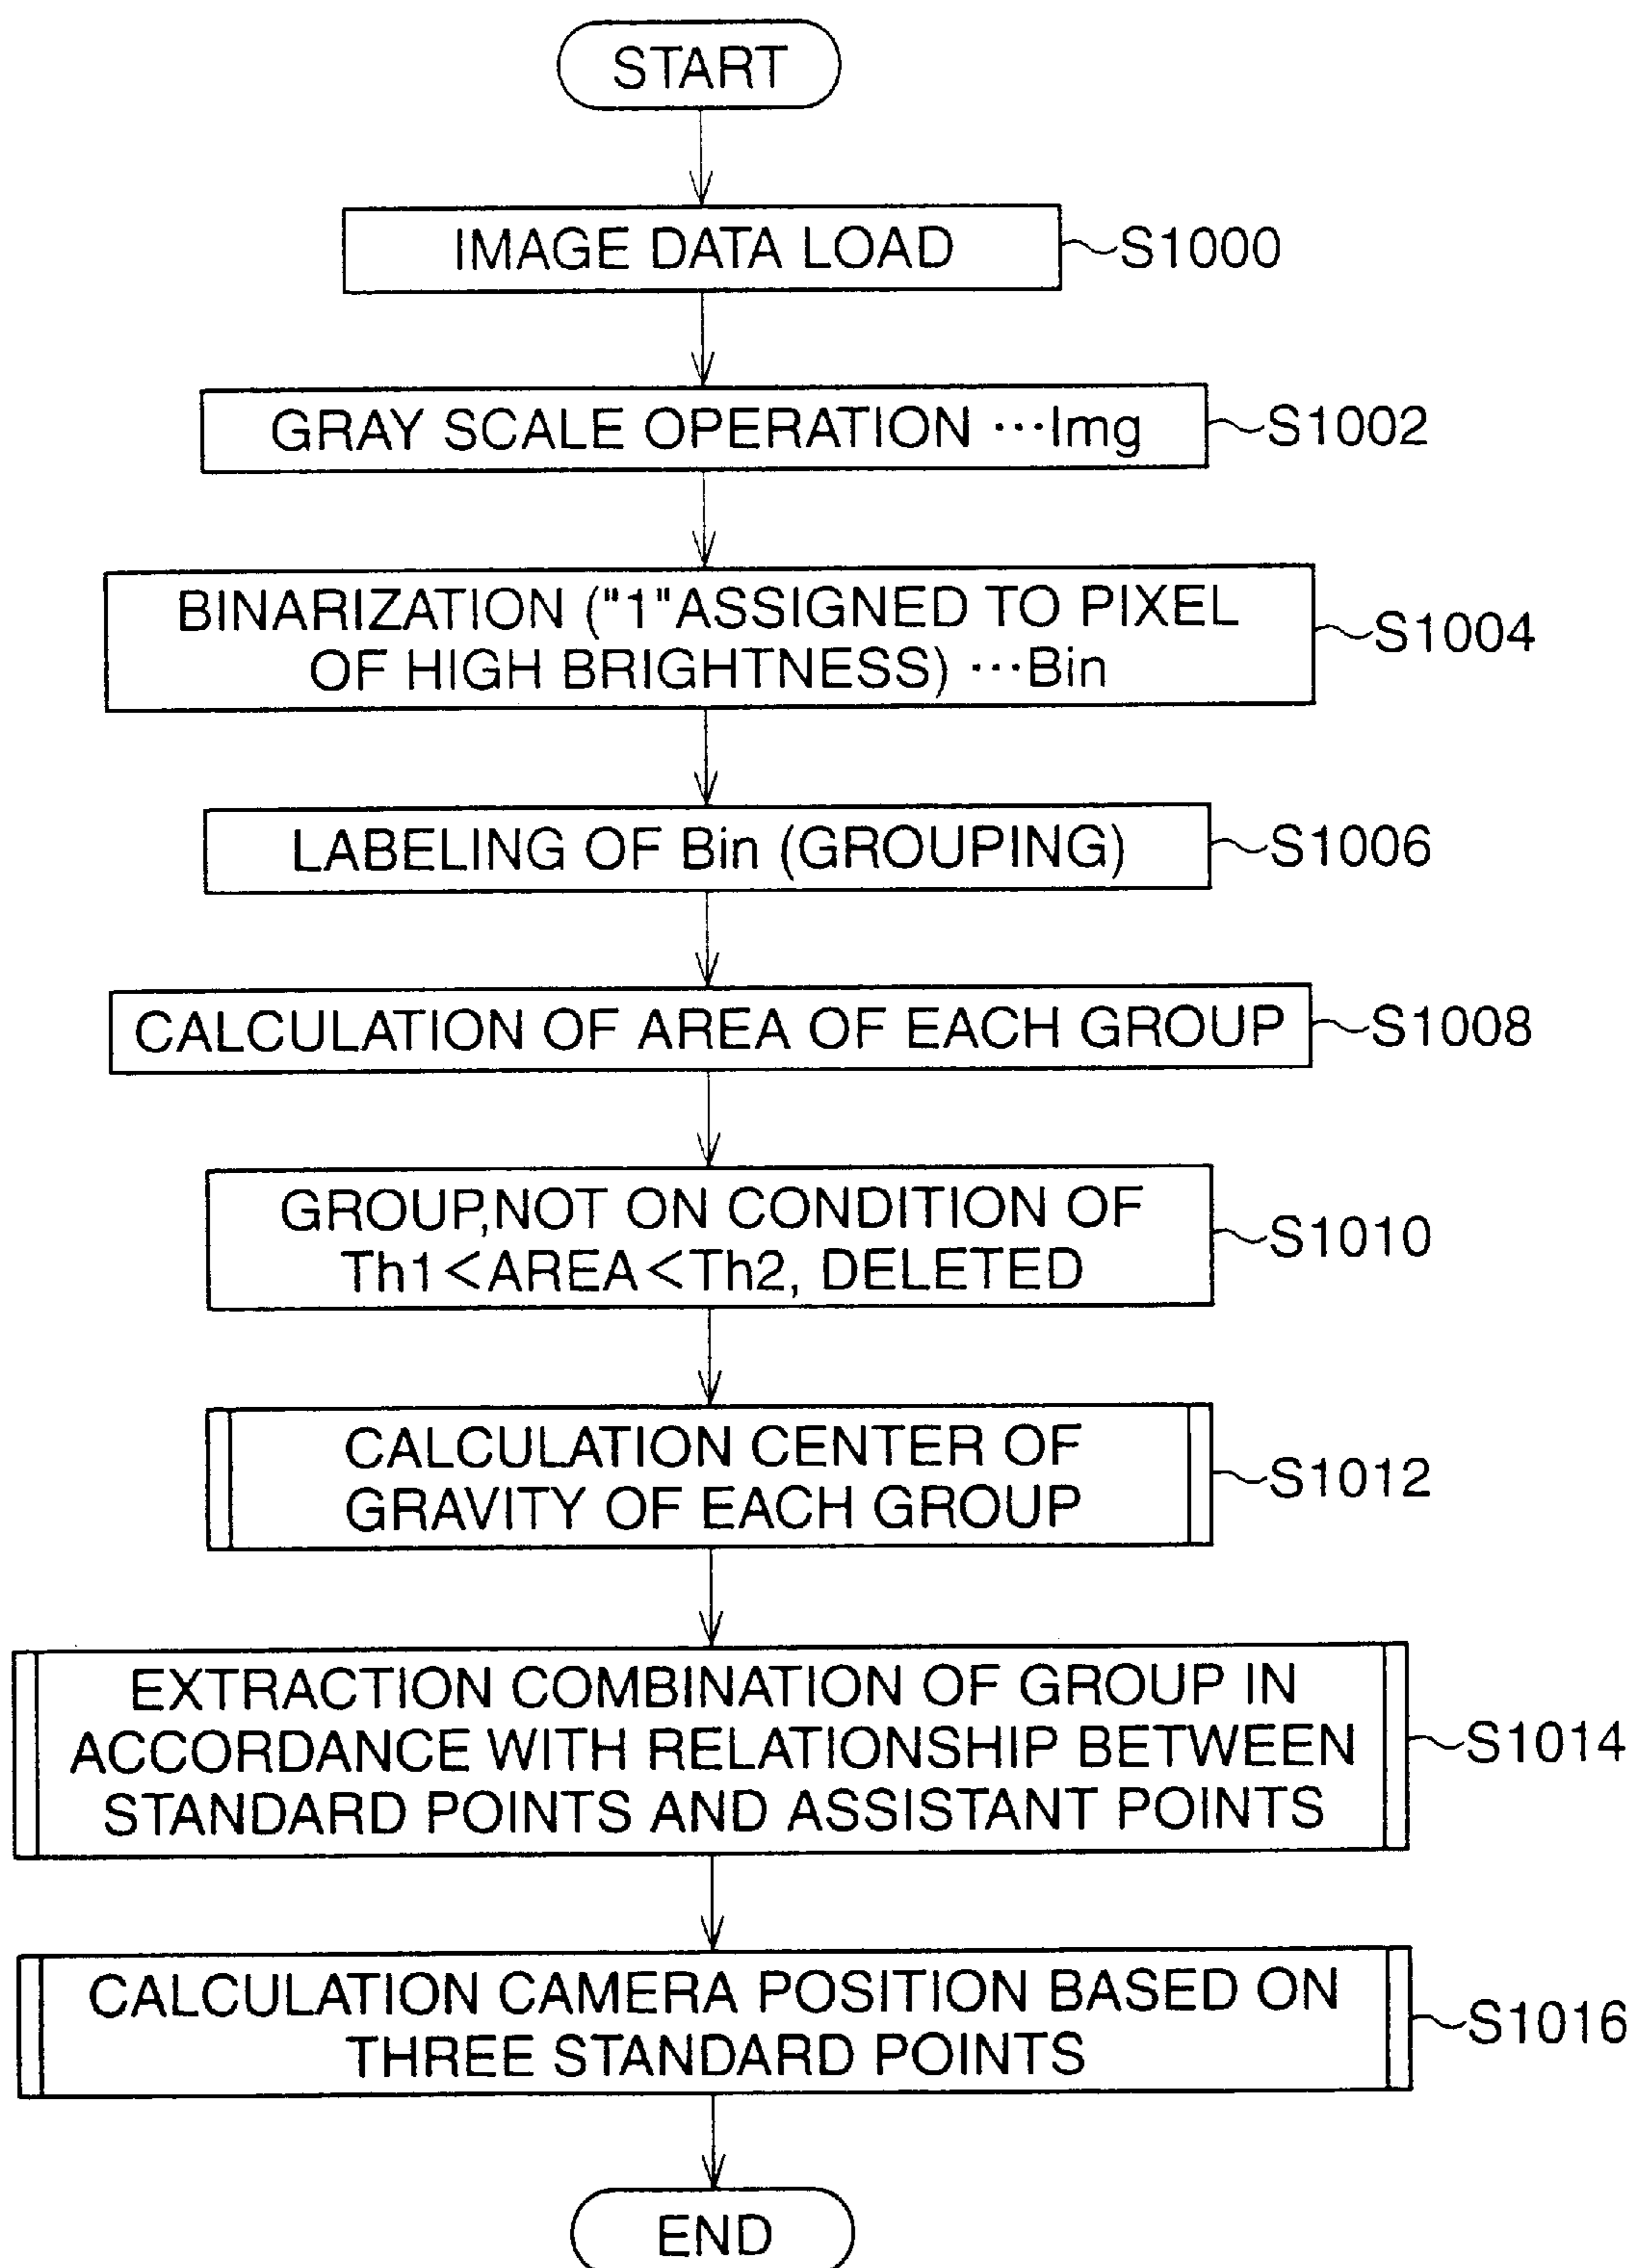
START

IMAGE DATA LOAD S1000

GRAY SCALE OPERATION ···Img S1002

BINARIZATION ("1"ASSIGNED TO PIXEL OF HIGH BRIGHTNESS) ···Bin S1004

LABELING OF Bin (GROUPING) S1006

CALCULATION OF AREA OF EACH GROUP S1008

GROUP,NOT ON CONDITION OF Th1<AREA<Th2, DELETED S1010

CALCULATION CENTER OF GRAVITY OF EACH GROUP S1012

EXTRACTION COMBINATION OF GROUP IN ACCORDANCE WITH RELATIONSHIP BETWEEN STANDARD POINTS AND ASSISTANT POINTS S1014

CALCULATION CAMERA POSITION BASED ON THREE STANDARD POINTS S1016

END